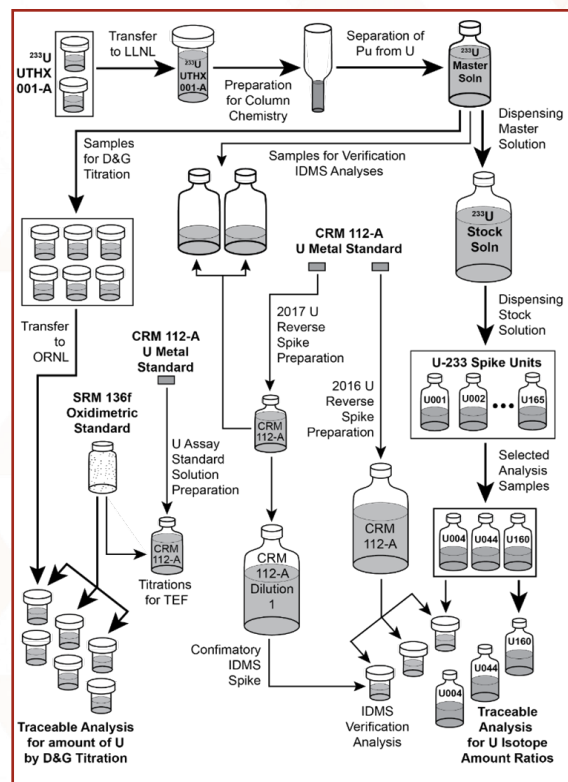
$^{233}$U UTHX 001-A

Transfer to LLNL

$^{233}$U UTHX 001-A

Preparation for Column Chemistry

Separation of Pu from U

$^{233}$U Master Soln

Samples for D&G Titration

Samples for Verification IDMS Analyses

Dispensing Master Solution

$^{233}$U Stock Soln

CRM 112-A U Metal Standard

Transfer to ORNL

2017 U Reverse Spike Preparation

Dispensing Stock Solution

CRM 112-A U Metal Standard

U-233 Spike Units

U001

U002

U165

SRM 136f Oxidimetric Standard

U Assay Standard Solution Preparation

CRM 112-A

2016 U Reverse Spike Preparation

Selected Analysis Samples

CRM 112-A

CRM 112-A

U004

U044

U160

Titrations for TEF

CRM 112-A Dilution 1

U160

U044

Confimatory IDMS Spike

U004

Traceable Analysis for amount of U by D&G Titration

IDMS Verification Analysis

Traceable Analysis for U Isotope Amount Ratios